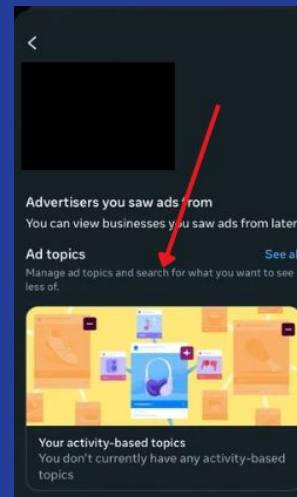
Advertisers you saw ads from
You can view businesses you saw ads from later

Ad topics
See al
Manage ad topics and search for what you want to see less of.

Your activity-based topics
You don't currently have any activity-based topics